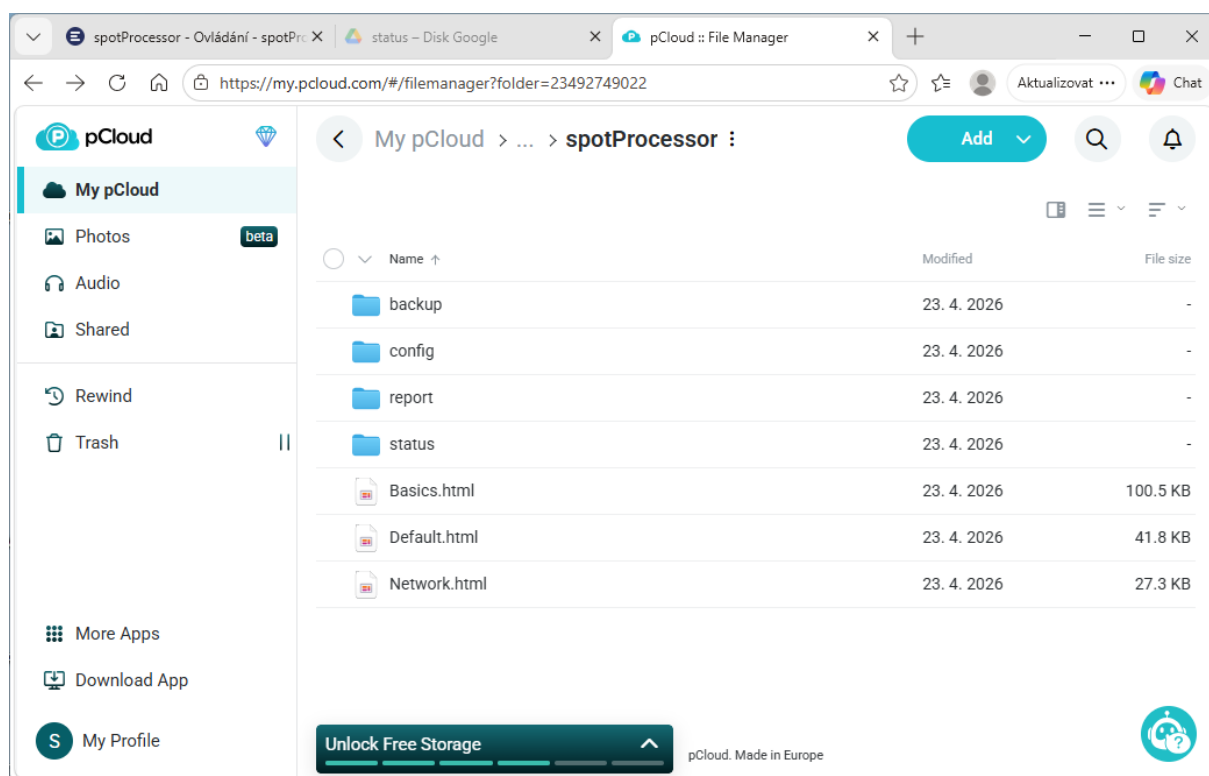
spotProcessor - Ovládání - spotPro
status – Disk Google
pCloud :: File Manager

https://my.pcloud.com/#/filemanager?folder=23492749022

Aktualizovat ···
Chat

pCloud
My pCloud
Photos beta
Audio
Shared
Rewind
Trash

More Apps
Download App
S My Profile

My pCloud > ... > spotProcessor ⋮
Add

| Name ↑ | Modified | File size |
|---|---|---|
| backup | 23. 4. 2026 | - |
| config | 23. 4. 2026 | - |
| report | 23. 4. 2026 | - |
| status | 23. 4. 2026 | - |
| Basics.html | 23. 4. 2026 | 100.5 KB |
| Default.html | 23. 4. 2026 | 41.8 KB |
| Network.html | 23. 4. 2026 | 27.3 KB |

Unlock Free Storage
pCloud. Made in Europe